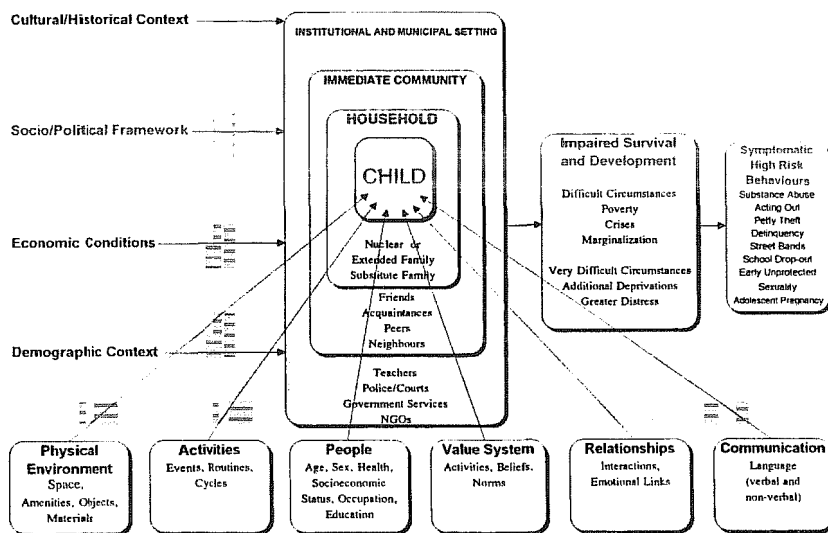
Cultural/Historical Context

Socio/Political Framework

Economic Conditions

Demographic Context

INSTITUTIONAL AND MUNICIPAL SETTING

IMMEDIATE COMMUNITY

HOUSEHOLD

CHILD

Nuclear or Extended Family Substitute Family

Friends Acquaintances Peers Neighbours

Teachers Police/Courts Government Services NGOs

Impaired Survival and Development

Difficult Circumstances Poverty Crises Marginalization

Very Difficult Circumstances Additional Deprivations Greater Distress

Symptomatic High Risk Behaviours

Substance Abuse Acting Out Petty Theft Delinquency Street Bands School Drop-out Early Unprotected Sexuality Adolescent Pregnancy

Physical Environment
Space, Amenities, Objects, Materials

Activities
Events, Routines, Cycles

People
Age, Sex, Health, Socioeconomic Status, Occupation, Education

Value System
Activities, Beliefs, Norms

Relationships
Interactions, Emotional Links

Communication
Language (verbal and non-verbal)